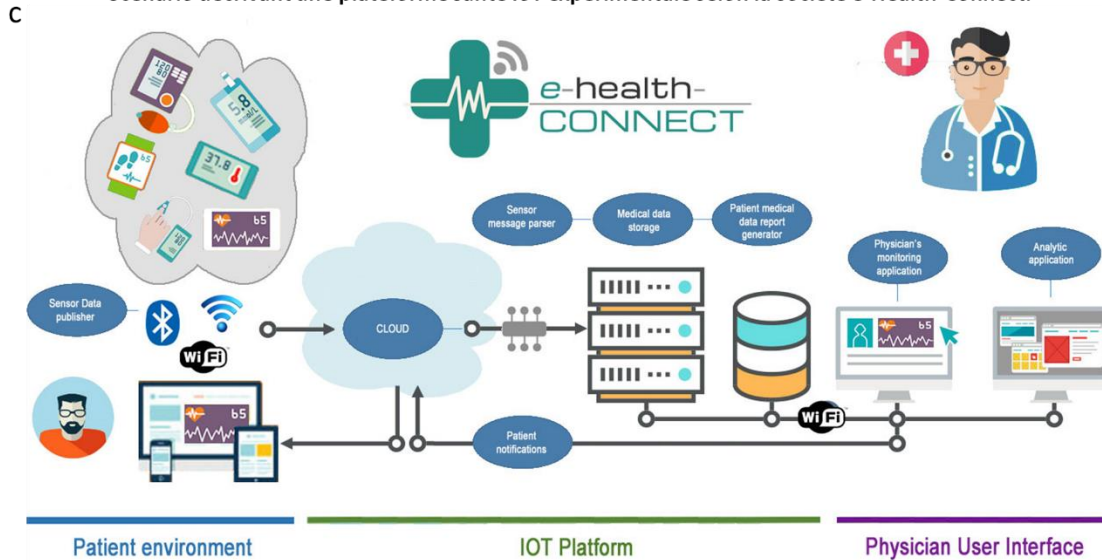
C

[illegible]

e-health-
CONNECT

120
80

37.8

65

65

Sensor message parser

Medical data storage

Patient medical data report generator

Physician's monitoring application

Analytic application

Sensor Data publisher

CLOUD

WiFi

65

65

WiFi

Patient notifications

Patient environment

IOT Platform

Physician User Interface